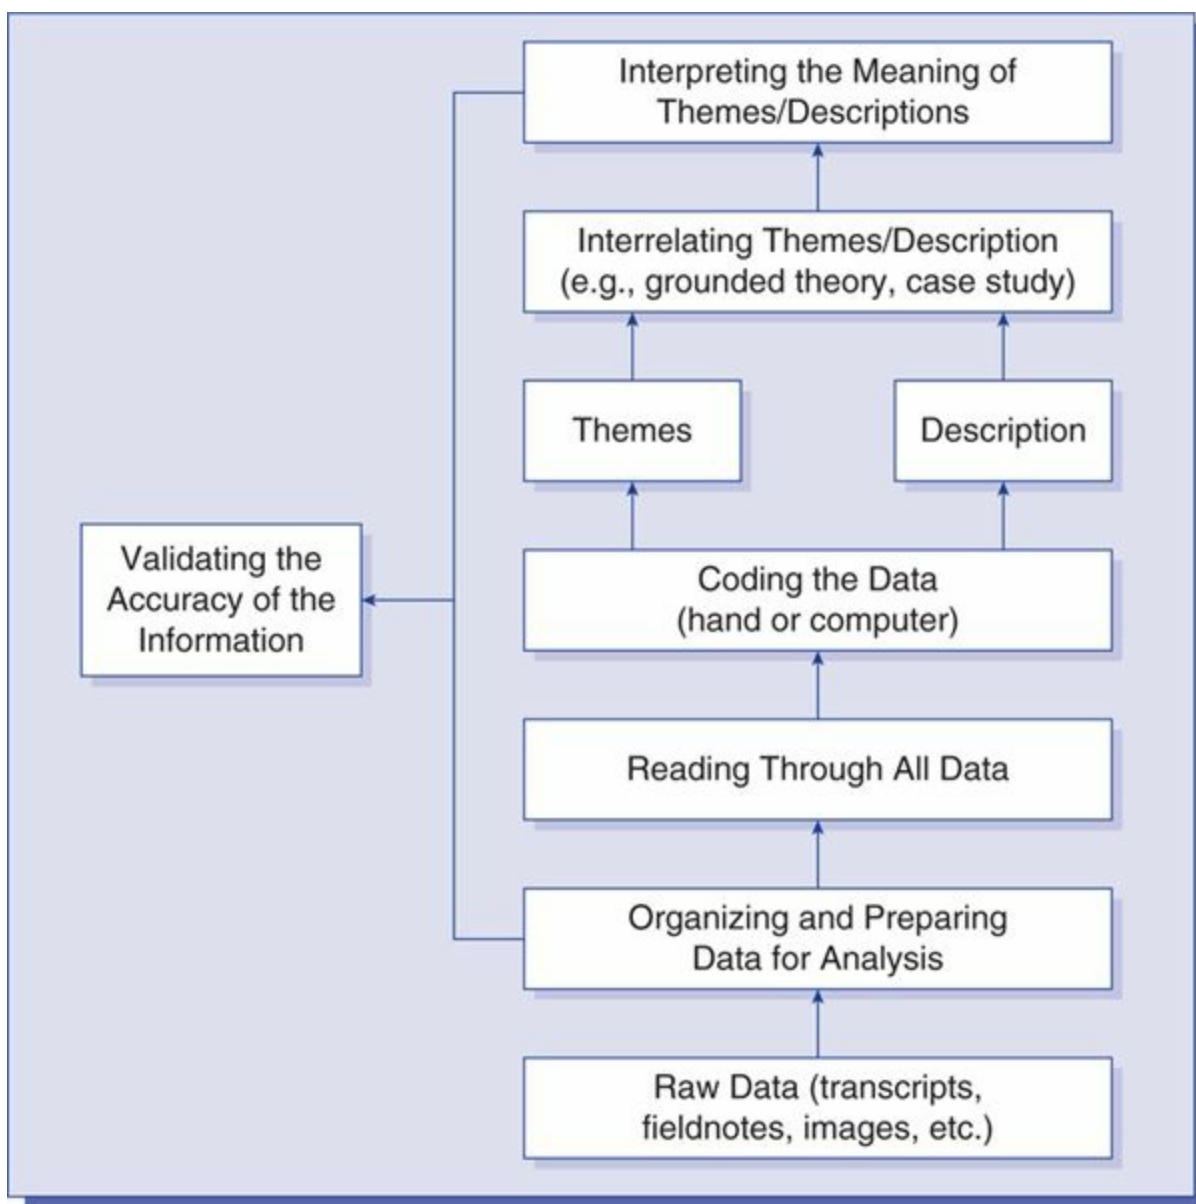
Interpreting the Meaning of Themes/Descriptions

Interrelating Themes/Description (e.g., grounded theory, case study)

Themes

Description

Validating the Accuracy of the Information

Coding the Data (hand or computer)

Reading Through All Data

Organizing and Preparing Data for Analysis

Raw Data (transcripts, fieldnotes, images, etc.)